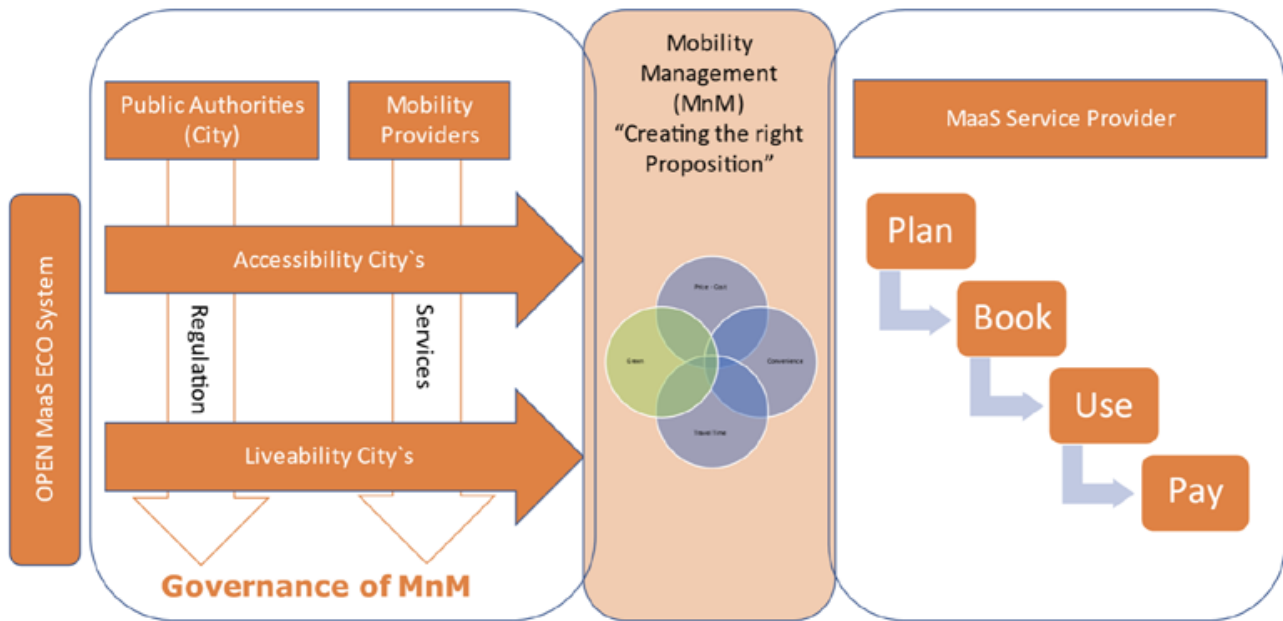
OPEN MaaS ECO System

Public Authorities (City)

Mobility Providers

Accessibility City`s

Regulation

Services

Liveability City`s

Governance of MnM

Mobility Management (MnM) "Creating the right Proposition"

Price - Cost

Green

Convenience

Travel Time

MaaS Service Provider

Plan

Book

Use

Pay